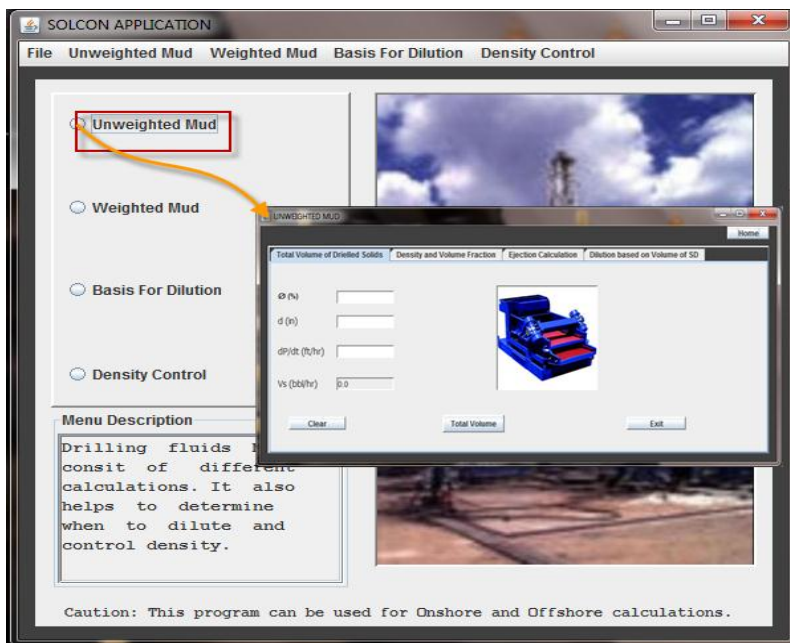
SOLCON APPLICATION

File Unweighted Mud Weighted Mud Basis For Dilution Density Control

Unweighted Mud

Weighted Mud

Basis For Dilution

Density Control

Menu Description

Drilling fluids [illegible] consit of different calculations. It also helps to determine when to dilute and control density.

UNWEIGHTED MUD

Home

Total Volume of Drielled Solids | Density and Volume Fraction | Ejection Calculation | Dilution based on Volume of SD

Ø (%)

d (in)

dP/dt (ft/hr)

Vs (bbl/hr) 0.0

Clear

Total Volume

Exit

Caution: This program can be used for Onshore and Offshore calculations.